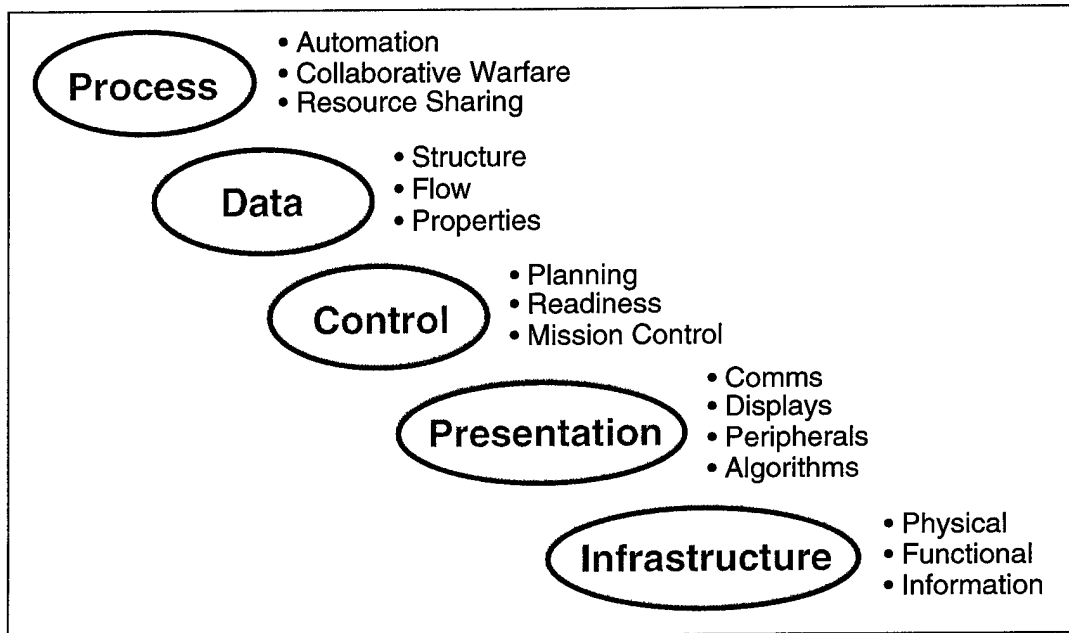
Process
• Automation
• Collaborative Warfare
• Resource Sharing

Data
• Structure
• Flow
• Properties

Control
• Planning
• Readiness
• Mission Control

Presentation
• Comms
• Displays
• Peripherals
• Algorithms

Infrastructure
• Physical
• Functional
• Information